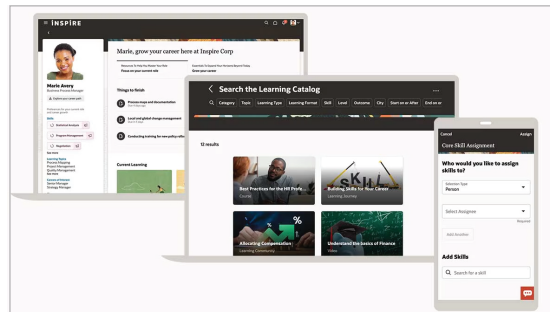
INSPIRE

Marie Avery
Business Process Manager

Marie, grow your career here at Inspire Corp

Resources To Help You Master Your Role
Focus on your current role

Essentials To Expand Your Horizons Beyond Today
Grow your career

Things to finish

Process maps and documentation

Lead and global change management

Conducting training for new policy utilit

Current Learning

Statistical Analysis

Program Management

Negotiation

Learning Name
Process Mapping
Process Management
Quality Management
See more
Recommended
Senior Manager
Strategy Manager

Search the Learning Catalog

Category
Topic
Learning Type
Learning Format
Skill
Level
Outcome
City
Start on or After
End on or

12 results

Best Practices for the HR Profe...
Course

Building Skills for Your Career
Learning Journey

Allocating Compensation
Learning Community

Understand the basics of Finance
Video

Cancel
Assign
Core Skill Assignment

Who would you like to assign skills to?

Selection Type
Person

Select Assignee
Required

Add Another

Add Skills

Search for a skill